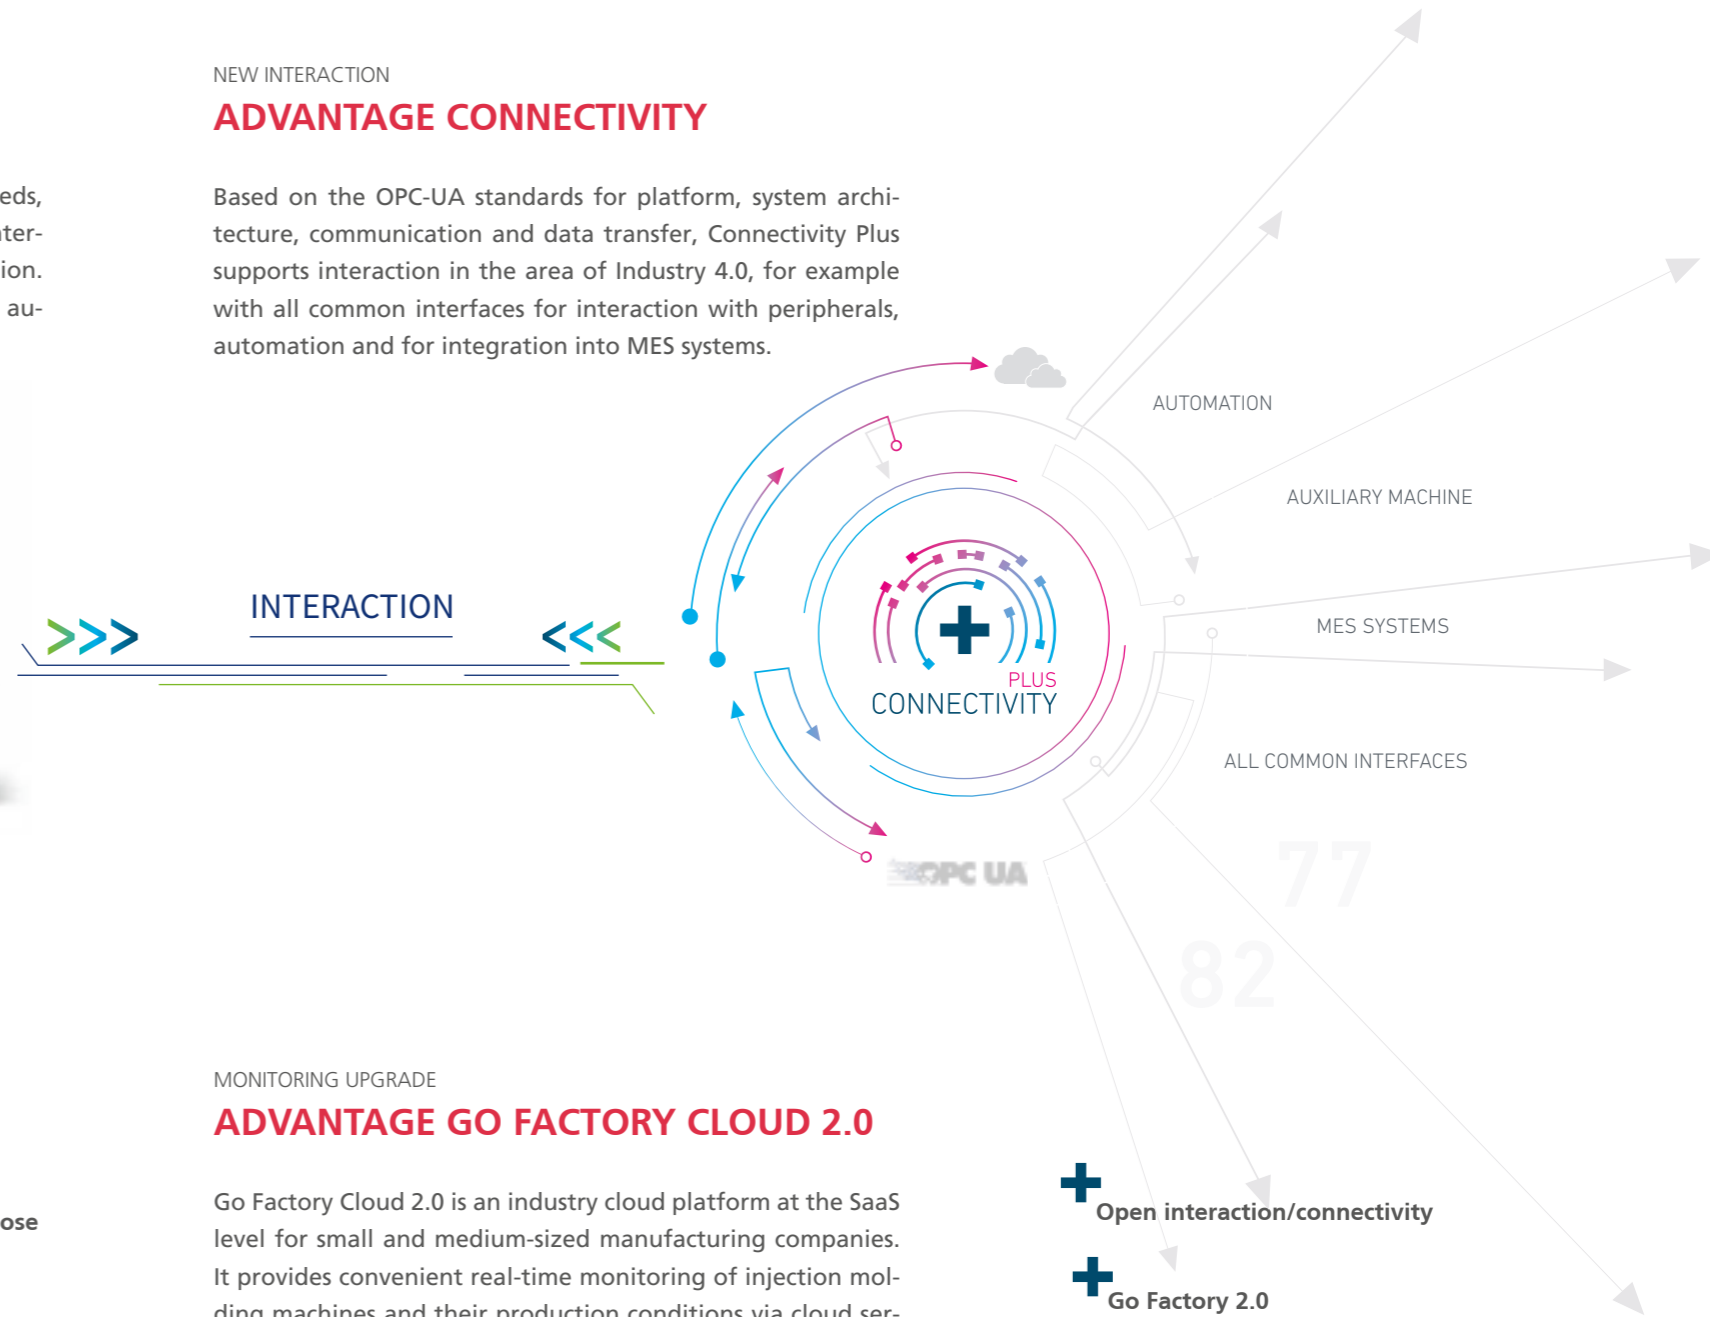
eds,
ter-
ion.
au-

NEW INTERACTION

ADVANTAGE CONNECTIVITY

Based on the OPC-UA standards for platform, system architecture, communication and data transfer, Connectivity Plus supports interaction in the area of Industry 4.0, for example with all common interfaces for interaction with peripherals, automation and for integration into MES systems.

INTERACTION

PLUS
CONNECTIVITY

OPC UA

AUTOMATION

AUXILIARY MACHINE

MES SYSTEMS

ALL COMMON INTERFACES

77

82

ose

MONITORING UPGRADE

ADVANTAGE GO FACTORY CLOUD 2.0

Go Factory Cloud 2.0 is an industry cloud platform at the SaaS level for small and medium-sized manufacturing companies. It provides convenient real-time monitoring of injection molding machines and their production conditions via cloud ser-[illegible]

Open interaction/connectivity

Go Factory 2.0